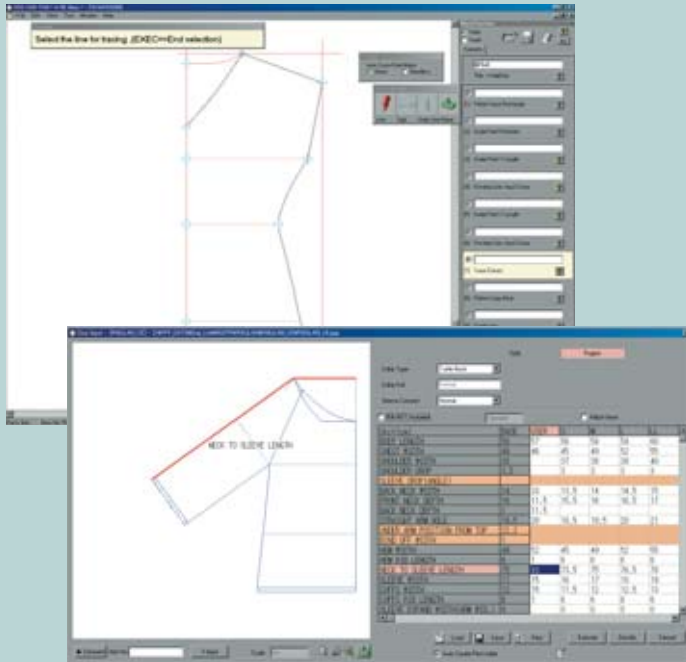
Select the line for tracing. (EXEC=End selection)

NECK TO SLEEVE LENGTH

| | | | | | | |
|---|---|---|---|---|---|---|
| BODY LENGTH | | 57 | 59 | 59 | 59 | 60 |
| CHEST WIDTH | | 45 | 45 | 49 | 52 | 55 |
| SHOULDER WIDTH | | | 37 | 38 | 39 | 40 |
| SLEEVE DROP(ANGLE) | | | | | | |
| BACK NECK WIDTH | | 13 | 13.5 | 14 | 14.5 | 15 |
| FRONT NECK DEPTH | | 11.5 | 15.5 | 16 | 16.5 | 17 |
| BACK NECK DEPTH | | 11.5 | | | | |
| ARM HOLE | | 20 | 16.5 | 19.5 | 20 | 21 |
| HEM WIDTH | | | 45 | 49 | 52 | 55 |
| NECK TO SLEEVE LENGTH | | 33 | 33.5 | 35 | 35.5 | 36 |
| SLEEVE WIDTH | | 15 | 16 | 17 | 18 | 19 |
| CUFF WIDTH | | 11 | 11.5 | 12 | 12.5 | 13 |